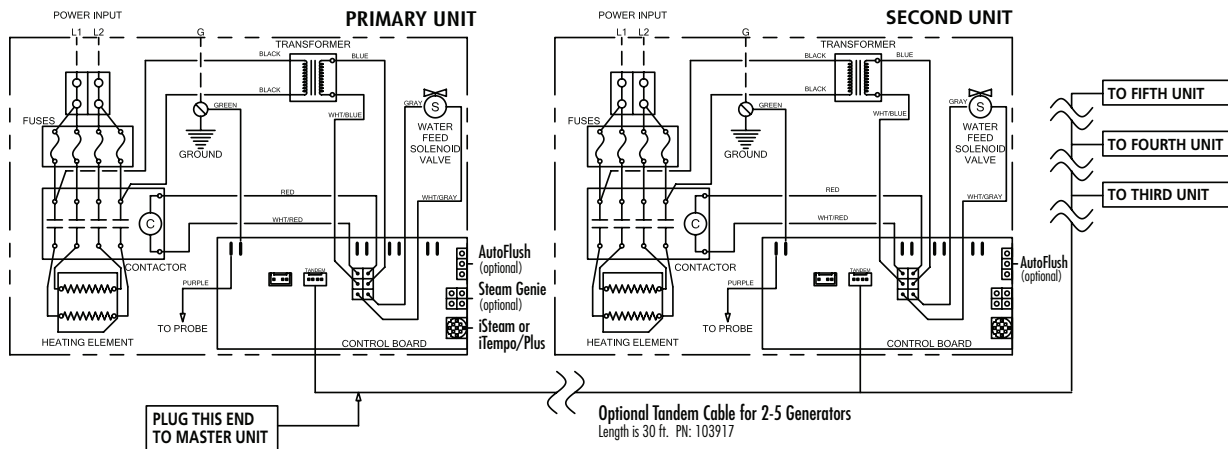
POWER INPUT

L1 L2

G

PRIMARY UNIT

TRANSFORMER

BLACK

BLUE

BLACK

GREEN

GRAY

S

WATER FEED SOLENOID VALVE

FUSES

GROUND

WHT/BLUE

RED

WHT/GRAY

C

WHT/RED

CONTACTOR

AutoFlush (optional)

PURPLE

TANDEM

Steam Genie (optional)

TO PROBE

iSteam or iTempo/Plus

HEATING ELEMENT

CONTROL BOARD

POWER INPUT

L1 L2

G

SECOND UNIT

TRANSFORMER

BLACK

BLUE

BLACK

GREEN

GRAY

S

WATER FEED SOLENOID VALVE

FUSES

GROUND

WHT/BLUE

RED

WHT/GRAY

C

WHT/RED

CONTACTOR

AutoFlush (optional)

PURPLE

TANDEM

TO PROBE

HEATING ELEMENT

CONTROL BOARD

TO FIFTH UNIT

TO FOURTH UNIT

TO THIRD UNIT

PLUG THIS END TO MASTER UNIT

Optional Tandem Cable for 2-5 Generators
Length is 30 ft. PN: 103917